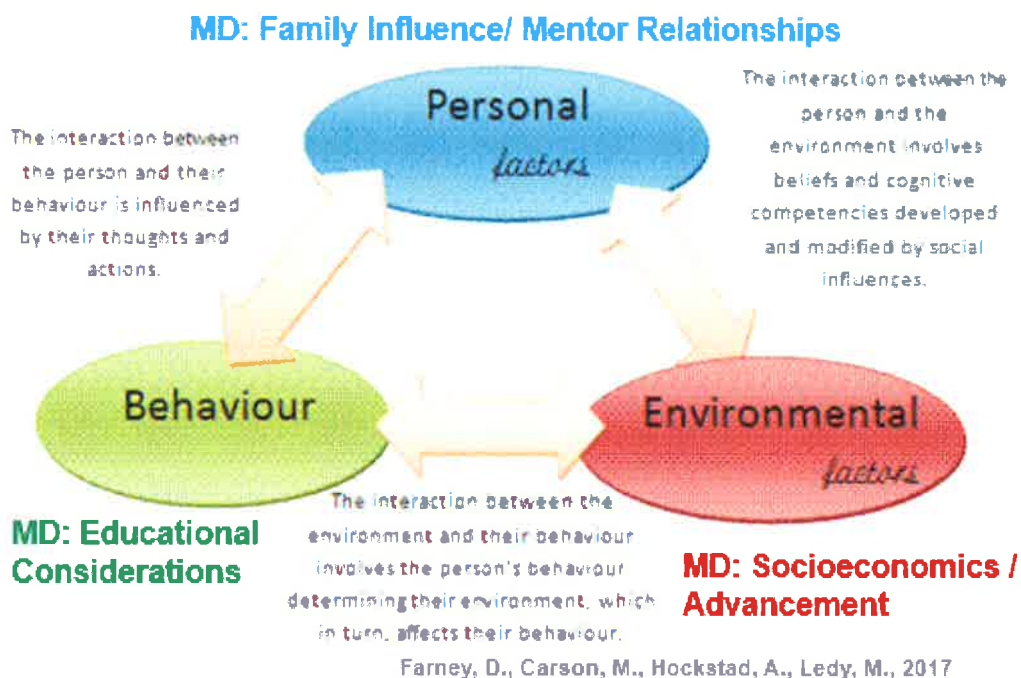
MD: Family Influence/ Mentor Relationships

Personal factors

The interaction between the person and their behaviour is influenced by their thoughts and actions.

The interaction between the person and the environment involves beliefs and cognitive competencies developed and modified by social influences.

Behaviour

Environmental factors

MD: Educational Considerations

The interaction between the environment and their behaviour involves the person's behaviour determining their environment, which in turn, affects their behaviour.

MD: Socioeconomics / Advancement

Farney, D., Carson, M., Hockstad, A., Ledy, M., 2017